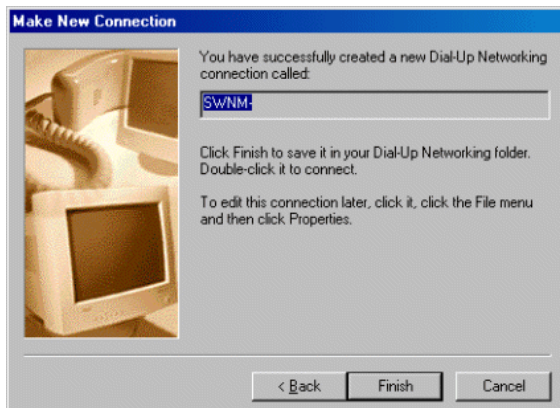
Make New Connection

You have successfully created a new Dial-Up Networking connection called:

SWNM-

Click Finish to save it in your Dial-Up Networking folder. Double-click it to connect.

To edit this connection later, click it, click the File menu and then click Properties.

< Back | Finish | Cancel